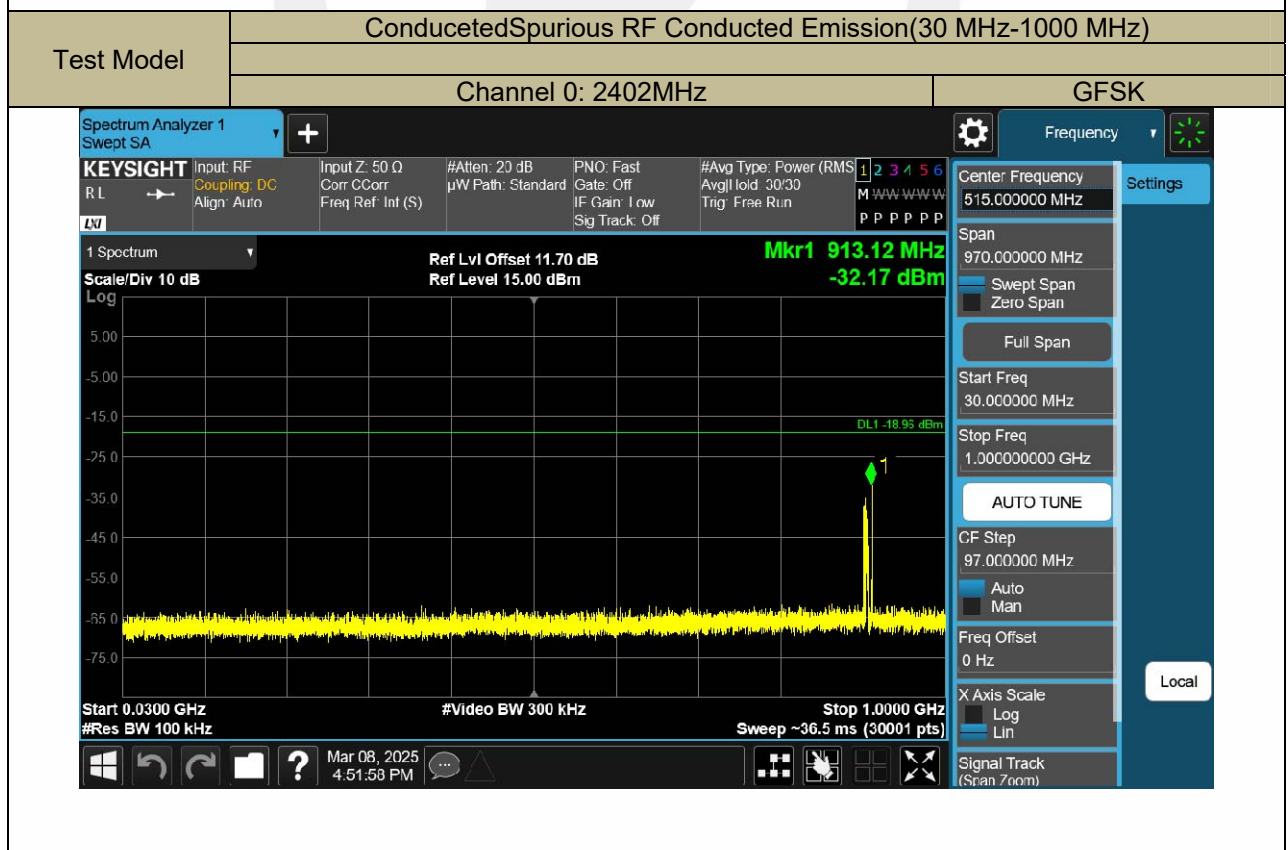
| Test Model | ConducetedSpurious RF Conducted Emission(30 MHz-1000 MHz) | |
|---|---|---|
| | | |
| | Channel 0: 2402MHz | GFSK |

Spectrum Analyzer 1
Swept SA

Frequency

KEYSIGHT
RL
Input: RF
Coupling: DC
Align: Auto

Input Z: 50 Ω
Corr CCorr
Freq Ref: Int (S)

#Atten: 20 dB
µW Path: Standard

PNO: Fast
Gate: Off
IF Gain: Low
Sig Track: Off

#Avg Type: Power (RMS)
Avg|Hold: 30/30
Trig: Free Run

1 2 3 4 5 6
M WWWWW
P P P P P P

1 Spectrum
Scale/Div 10 dB
Log

Ref Lvl Offset 11.70 dB
Ref Level 15.00 dBm

Mkr1 913.12 MHz
-32.17 dBm

5.00
-5.00
-15.0
-25.0
-35.0
-45.0
-55.0
-65.0
-75.0

DL1 -18.95 dBm

1

Start 0.0300 GHz
#Res BW 100 kHz

#Video BW 300 kHz

Stop 1.0000 GHz
Sweep ~36.5 ms (30001 pts)

Mar 08, 2025
4:51:58 PM

Center Frequency
515.000000 MHz

Settings

Span
970.000000 MHz

Swept Span
Zero Span

Full Span

Start Freq
30.000000 MHz

Stop Freq
1.000000000 GHz

AUTO TUNE

CF Step
97.000000 MHz

Auto
Man

Freq Offset
0 Hz

Local

X Axis Scale
Log
Lin

Signal Track
(Span Zoom)